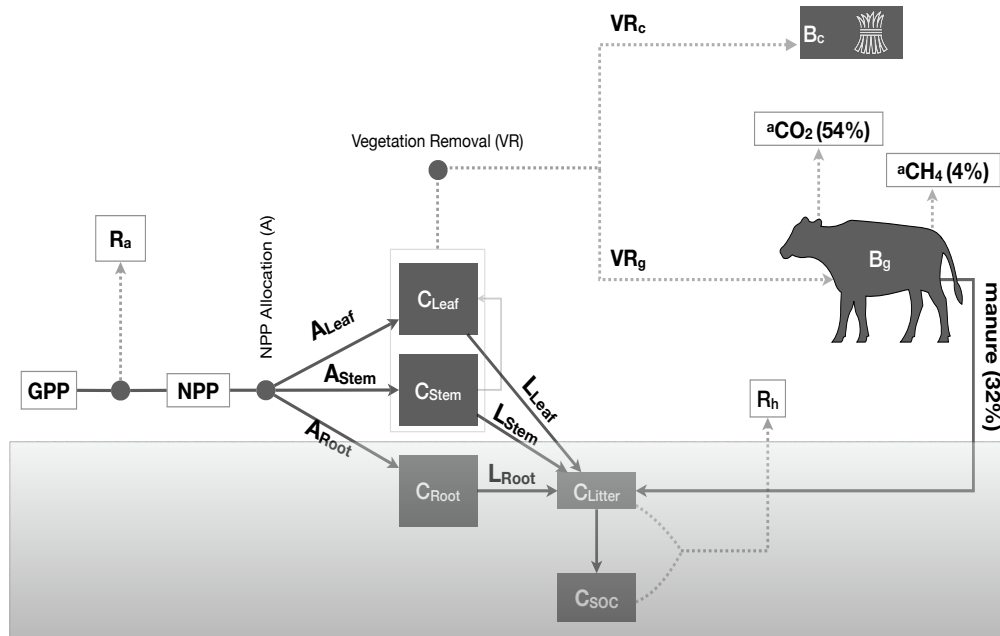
$VR_c$

$B_c$

Vegetation Removal (VR)

$^aCO_2$ (54%)

$^aCH_4$ (4%)

$R_a$

NPP Allocation (A)

$VR_g$

$B_g$

manure (32%)

$A_{Leaf}$

$C_{Leaf}$

GPP

NPP

$A_{Stem}$

$C_{Stem}$

$L_{Leaf}$

$L_{Stem}$

$R_h$

$A_{Root}$

$C_{Root}$

$L_{Root}$

$C_{Litter}$

$C_{SOC}$